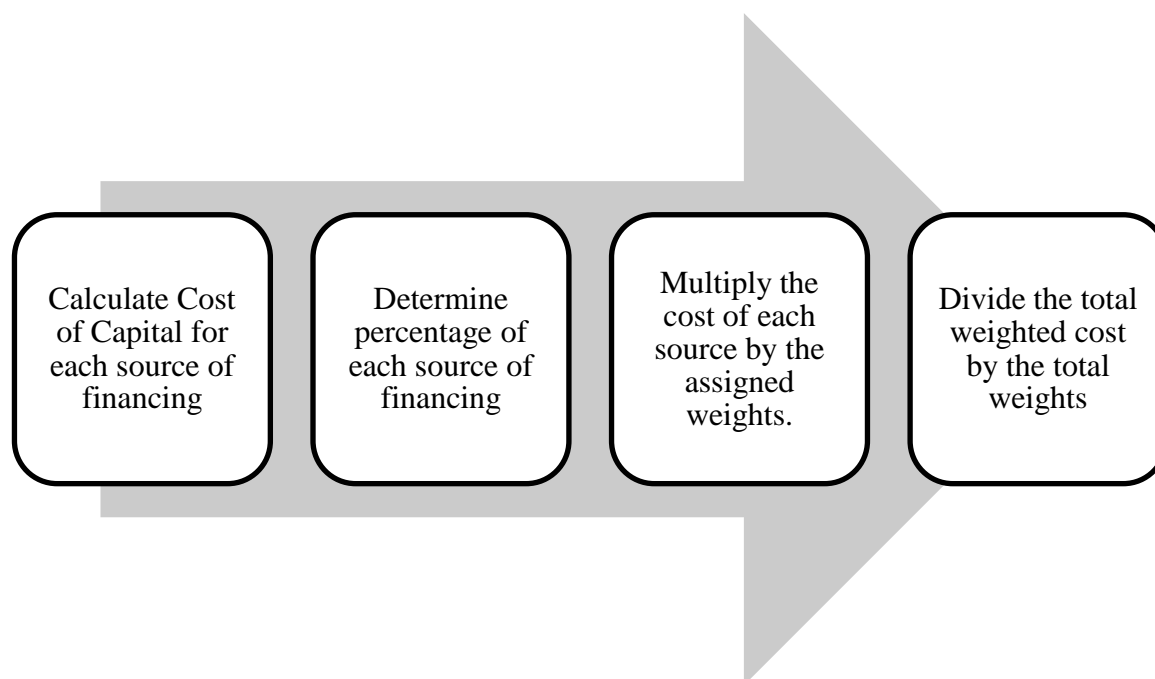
Calculate Cost of Capital for each source of financing

Determine percentage of each source of financing

Multiply the cost of each source by the assigned weights.

Divide the total weighted cost by the total weights